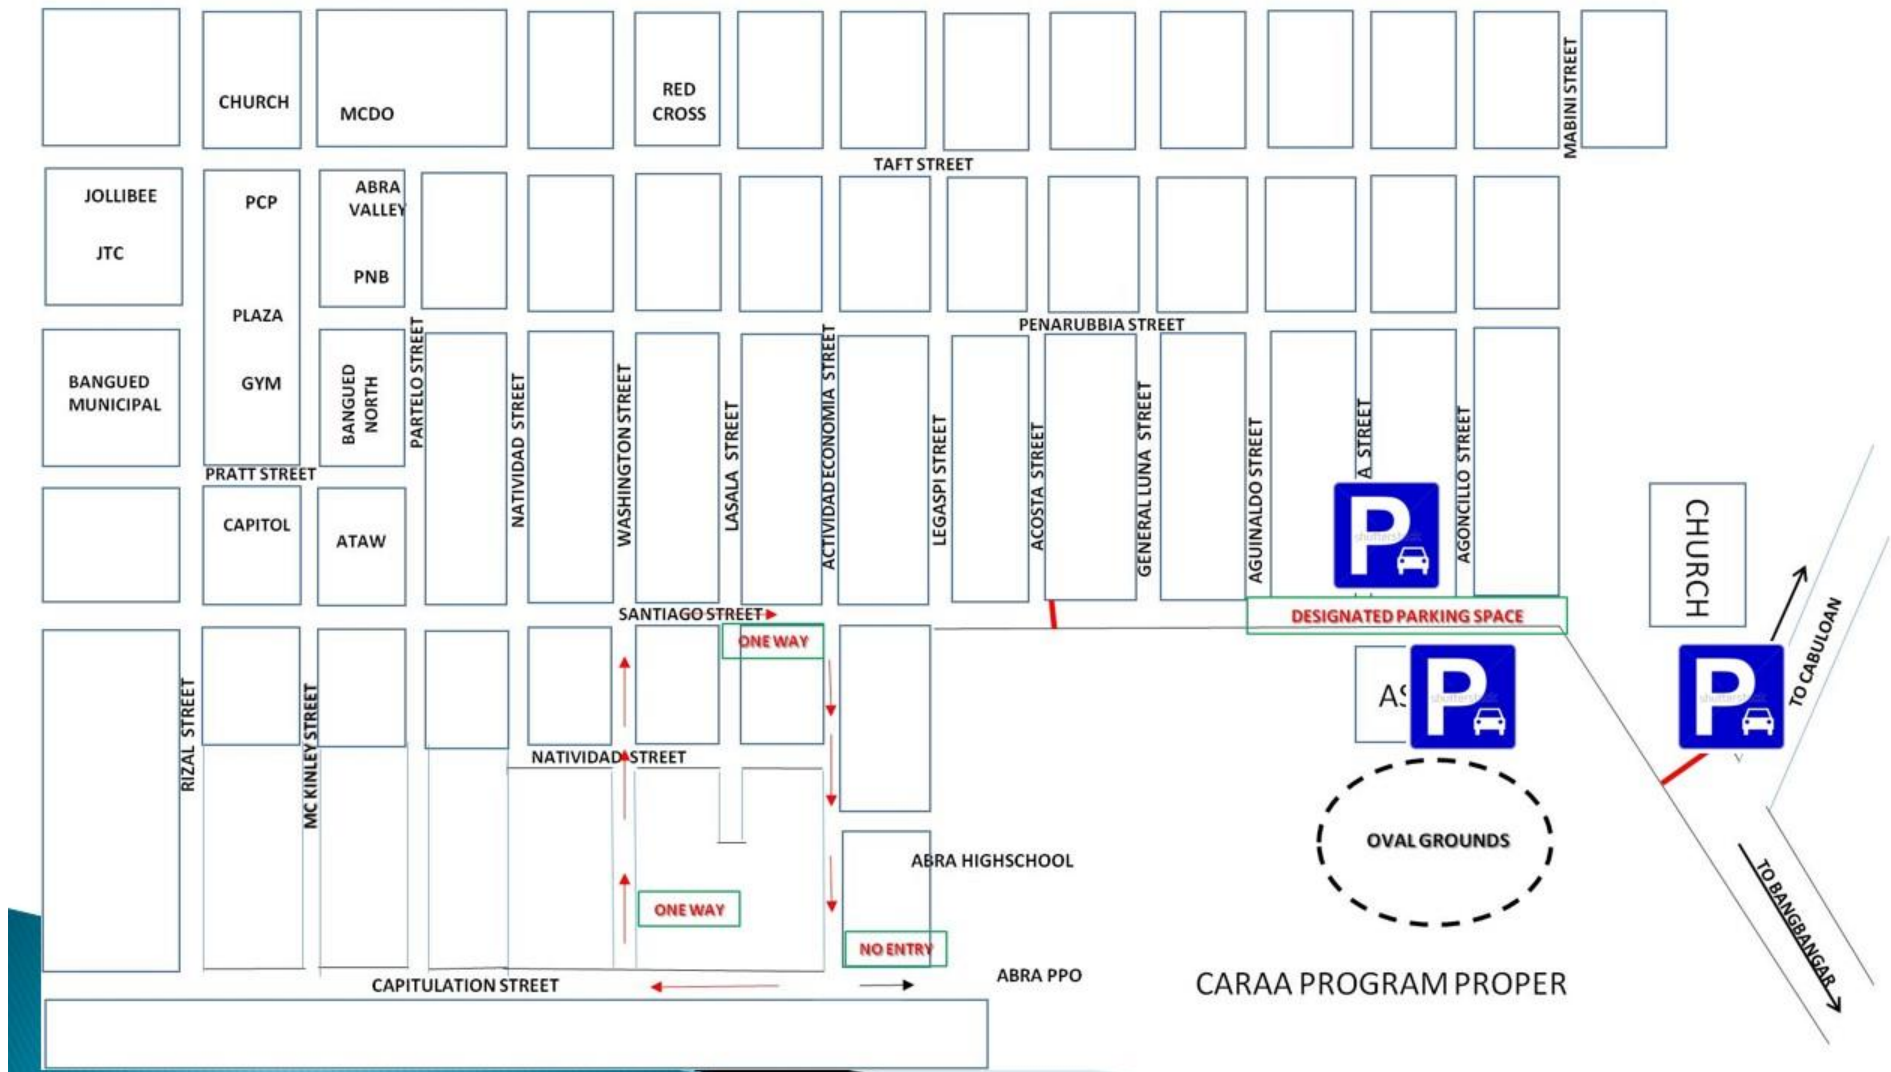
CHURCH

MCDO

RED CROSS

MABINI STREET

TAFT STREET

JOLLIBEE

JTC

PCP

ABRA VALLEY

PNB

PLAZA

GYM

PENARUBBIA STREET

BANGUED MUNICIPAL

BANGUED NORTH

PARTELO STREET

NATIVIDAD STREET

WASHINGTON STREET

LASALA STREET

ACTIVIDAD ECONOMIA STREET

LEGASPI STREET

ACOSTA STREET

GENERAL LUNA STREET

AGUINALDO STREET

A STREET

AGONCILLO STREET

PRATT STREET

CAPITOL

ATAW

P

CHURCH

SANTIAGO STREET

ONE WAY

DESIGNATED PARKING SPACE

AS

P

P

TO CABULOAN

RIZAL STREET

MC KINLEY STREET

NATIVIDAD STREET

OVAL GROUNDS

ABRA HIGHSCHOOL

ONE WAY

NO ENTRY

TO BANGBANGAR

CAPITULATION STREET

ABRA PPO

CARAA PROGRAM PROPER